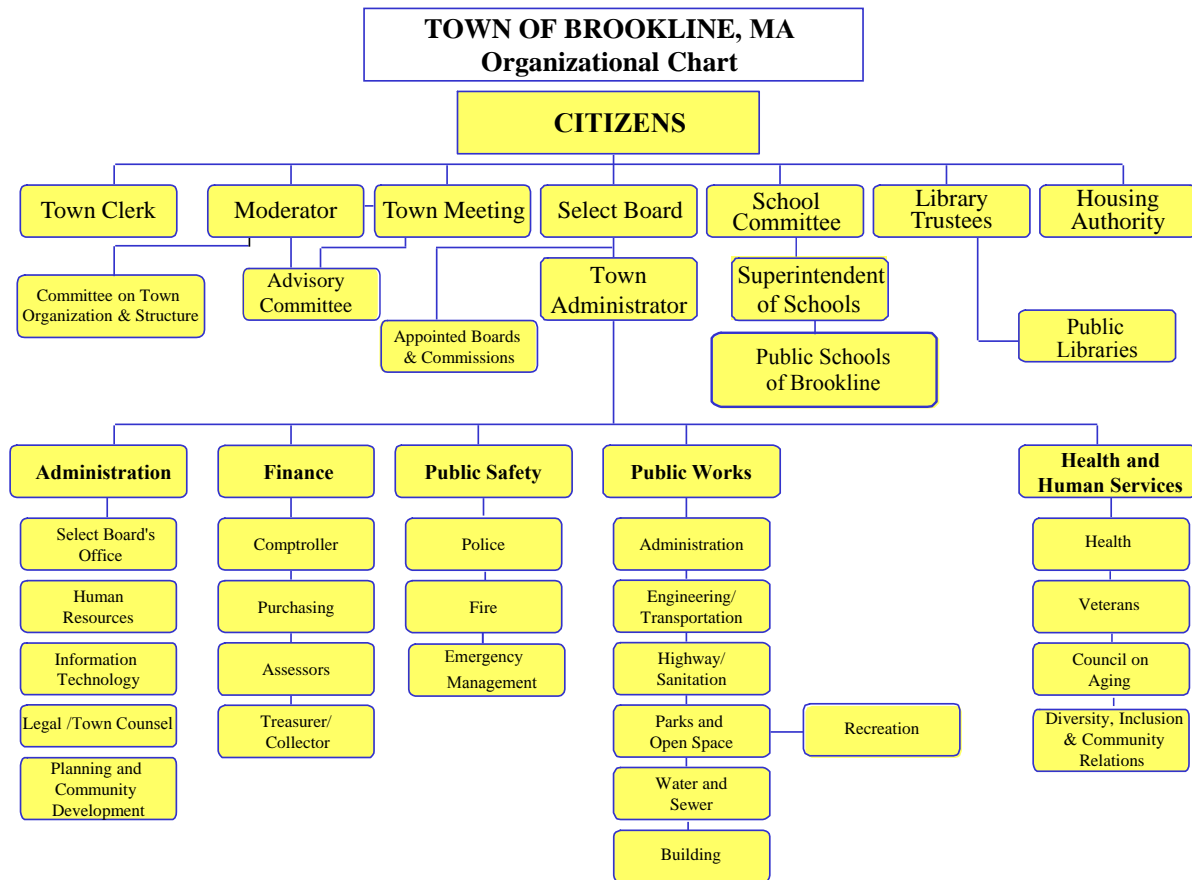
TOWN OF BROOKLINE, MA
Organizational Chart

CITIZENS

Town Clerk

Moderator

Town Meeting

Select Board

School Committee

Library Trustees

Housing Authority

Committee on Town Organization & Structure

Advisory Committee

Appointed Boards & Commissions

Town Administrator

Superintendent of Schools

Public Schools of Brookline

Public Libraries

Administration

Select Board's Office

Human Resources

Information Technology

Legal /Town Counsel

Planning and Community Development

Finance

Comptroller

Purchasing

Assessors

Treasurer/ Collector

Public Safety

Police

Fire

Emergency Management

Public Works

Administration

Engineering/ Transportation

Highway/ Sanitation

Parks and Open Space

Recreation

Water and Sewer

Building

Health and Human Services

Health

Veterans

Council on Aging

Diversity, Inclusion & Community Relations